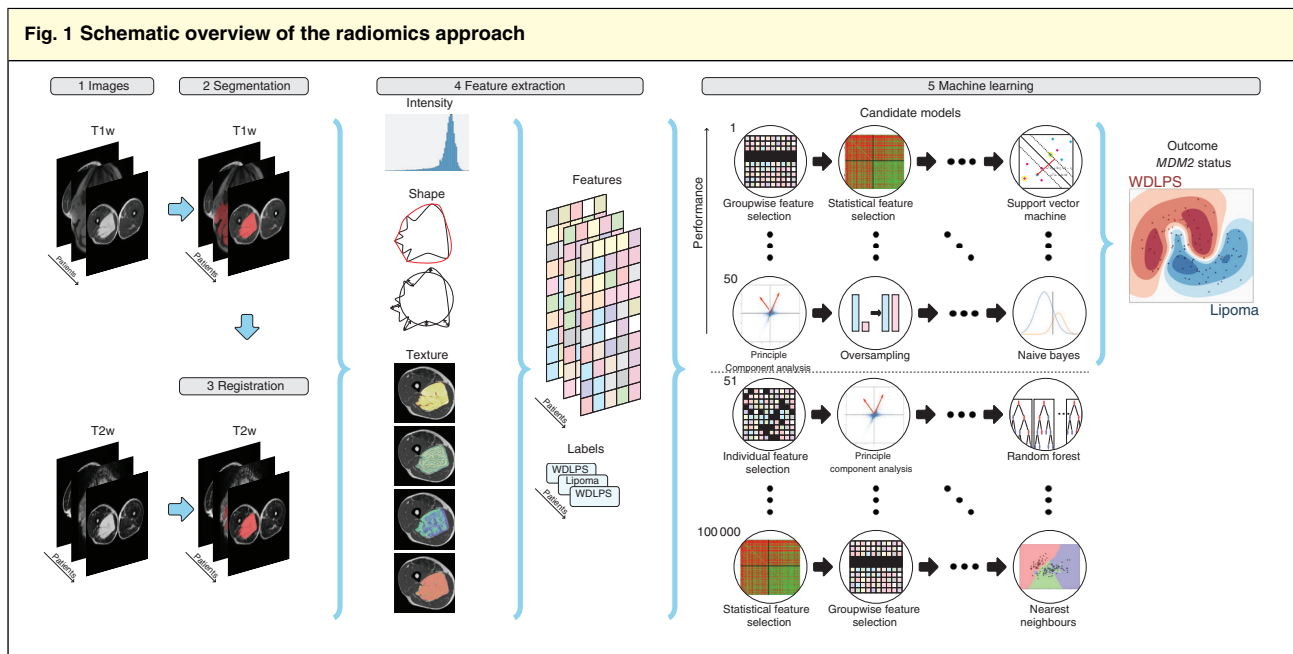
Fig. 1 Schematic overview of the radiomics approach

1 Images

2 Segmentation

T1w

Patients

T1w

Patients

3 Registration

T2w

Patients

T2w

Patients

4 Feature extraction

Intensity

Shape

Texture

Features

Patients

Labels

WDLPS

Lipoma

WDLPS

Patients

5 Machine learning

Candidate models

Performance

1

Groupwise feature selection

Statistical feature selection

Support vector machine

50

Principle Component analysis

Oversampling

Naive bayes

51

Individual feature selection

Principle component analysis

Random forest

100 000

Statistical feature selection

Groupwise feature selection

Nearest neighbours

Outcome

*MDM2* status

WDLPS

Lipoma